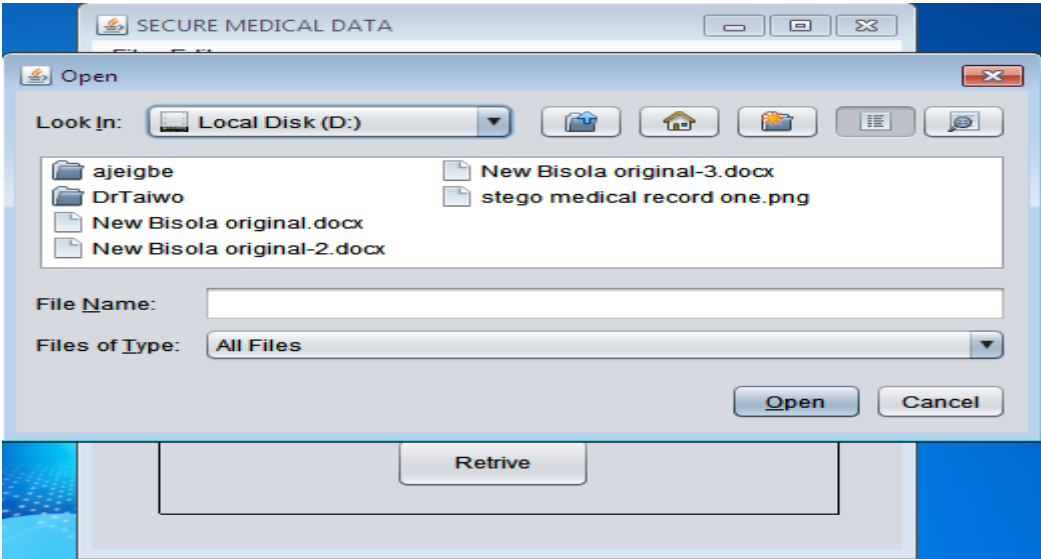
SECURE MEDICAL DATA

Open

Look In: Local Disk (D:)

ajeigbe
DrTaiwo
New Bisola original.docx
New Bisola original-2.docx
New Bisola original-3.docx
stego medical record one.png

File Name:

Files of Type: All Files

Open

Cancel

Retrive